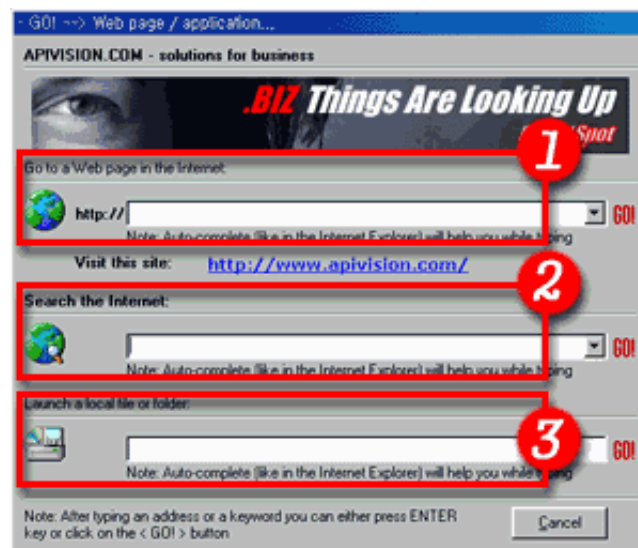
- GO! --> Web page / application...

APIVISION.COM - solutions for business

.BIZ Things Are Looking Up
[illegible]Spot

1

Go to a Web page in the Internet:

http://

GO!

Note: Auto-complete (like in the Internet Explorer) will help you while typing

Visit this site: http://www.apivision.com/

2

Search the Internet:

GO!

Note: Auto-complete (like in the Internet Explorer) will help you while typing

Launch a local file or folder:

3

GO!

Note: Auto-complete (like in the Internet Explorer) will help you while typing

Note: After typing an address or a keyword you can either press ENTER key or click on the < GO! > button

Cancel